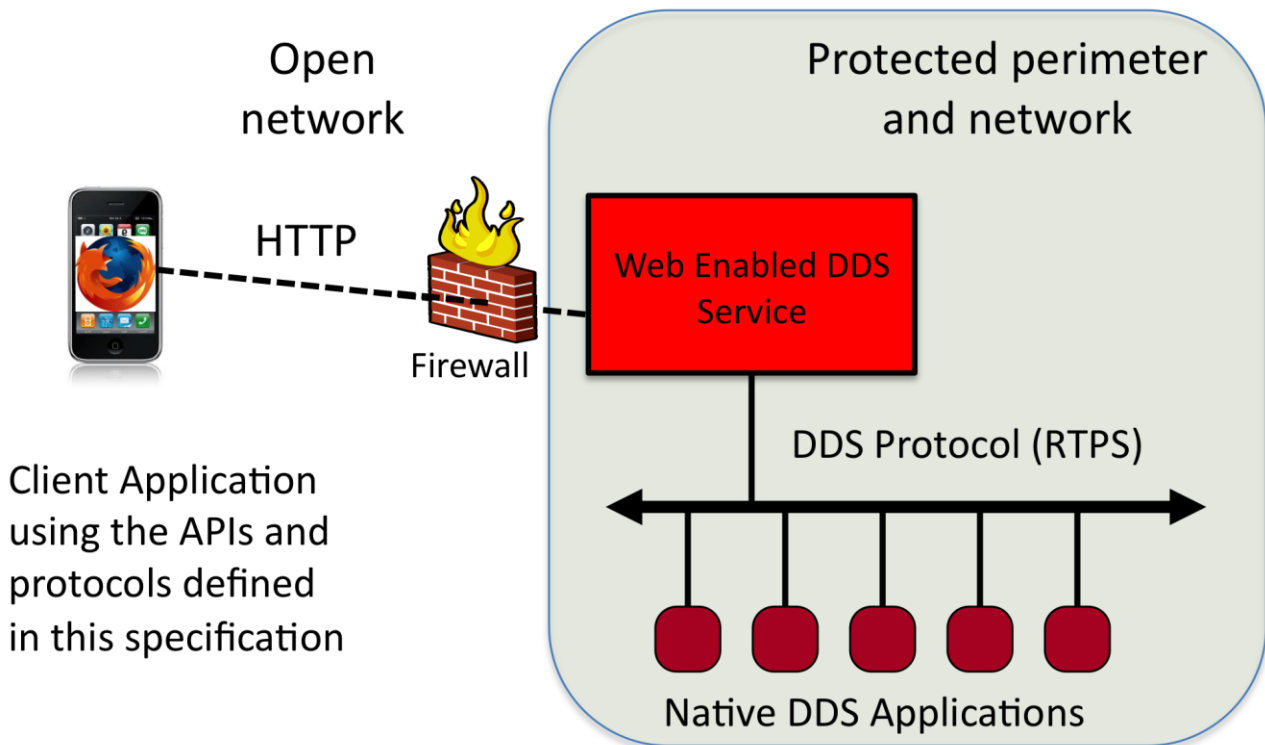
Open network

Protected perimeter and network

HTTP

Web Enabled DDS Service

Firewall

DDS Protocol (RTPS)

Client Application using the APIs and protocols defined in this specification

Native DDS Applications